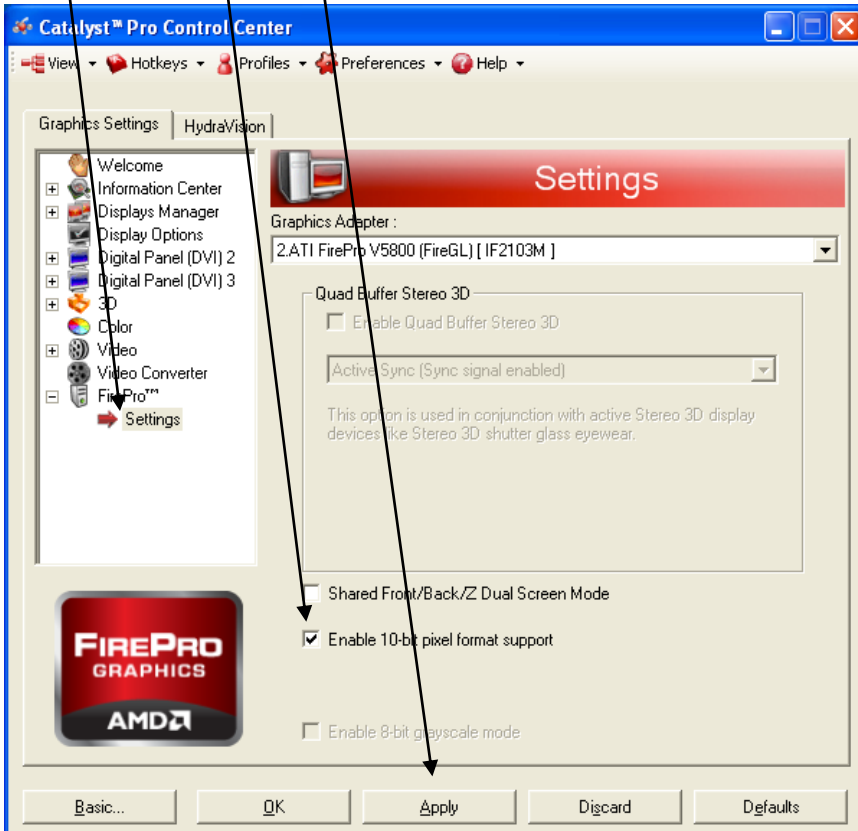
Catalyst™ Pro Control Center

View ▾ Hotkeys ▾ Profiles ▾ Preferences ▾ Help ▾

Graphics Settings | HydraVision

Welcome
Information Center
Displays Manager
Display Options
Digital Panel (DVI) 2
Digital Panel (DVI) 3
3D
Color
Video
Video Converter
FirePro™
Settings

Settings

Graphics Adapter :
2.ATI FirePro V5800 (FireGL) [ IF2103M ]

Quad Buffer Stereo 3D
Enable Quad Buffer Stereo 3D
Active Sync (Sync signal enabled)
This option is used in conjunction with active Stereo 3D display devices like Stereo 3D shutter glass eyewear.

Shared Front/Back/Z Dual Screen Mode
Enable 10-bit pixel format support
Enable 8-bit grayscale mode

FIREPRO GRAPHICS
AMD

Basic... | OK | Apply | Discard | Defaults